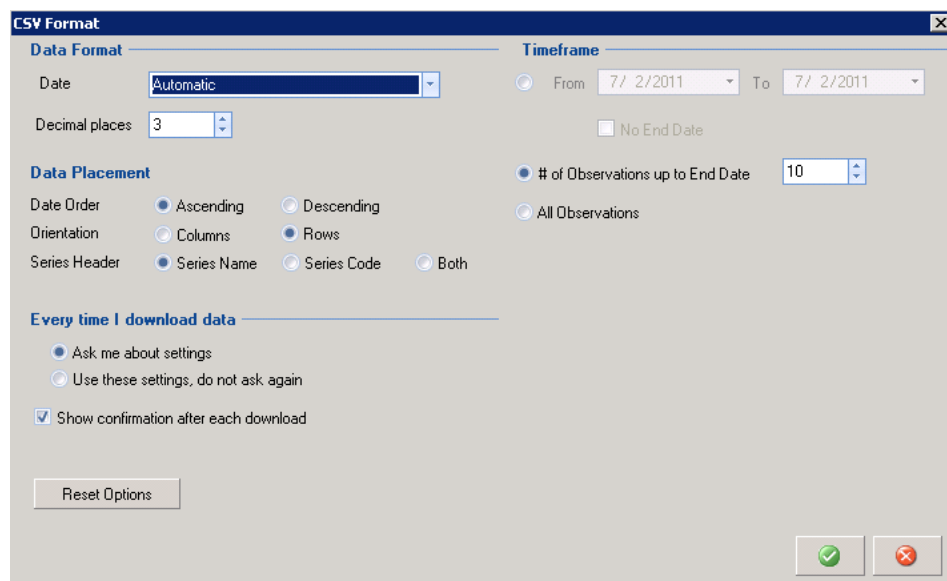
CSV Format

Data Format

Date Automatic

Decimal places 3

Data Placement

Date Order Ascending Descending

Orientation Columns Rows

Series Header Series Name Series Code Both

Every time I download data

Ask me about settings

Use these settings, do not ask again

Show confirmation after each download

Reset Options

Timeframe

From 7/ 2/2011 To 7/ 2/2011

No End Date

# of Observations up to End Date 10

All Observations